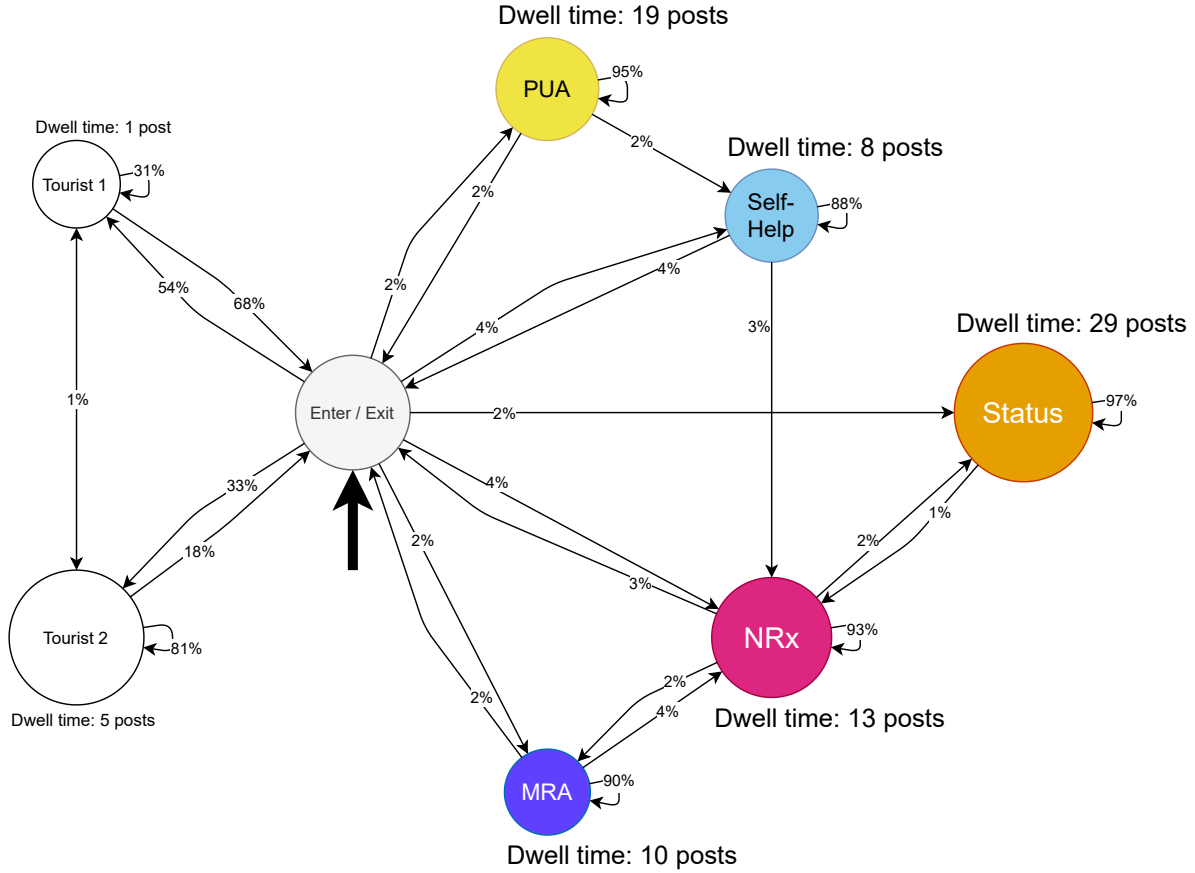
Dwell time: 19 posts

PUA

95%

Dwell time: 1 post

Tourist 1

31%

2%

Dwell time: 8 posts

Self-Help

88%

2%

4%

54%

68%

2%

4%

3%

Dwell time: 29 posts

1%

Enter / Exit

2%

Status

97%

33%

4%

18%

2%

1%

2%

3%

2%

Tourist 2

81%

NRx

93%

Dwell time: 5 posts

2%

2%

4%

Dwell time: 13 posts

MRA

90%

Dwell time: 10 posts